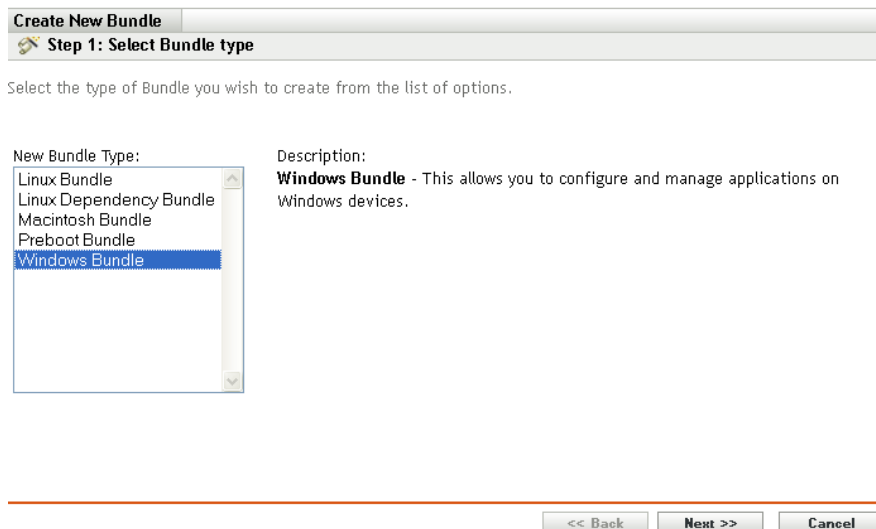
Create New Bundle

Step 1: Select Bundle type

Select the type of Bundle you wish to create from the list of options.

New Bundle Type:

Linux Bundle
Linux Dependency Bundle
Macintosh Bundle
Preboot Bundle
Windows Bundle

Description:

**Windows Bundle** - This allows you to configure and manage applications on Windows devices.

<< Back Next >> Cancel